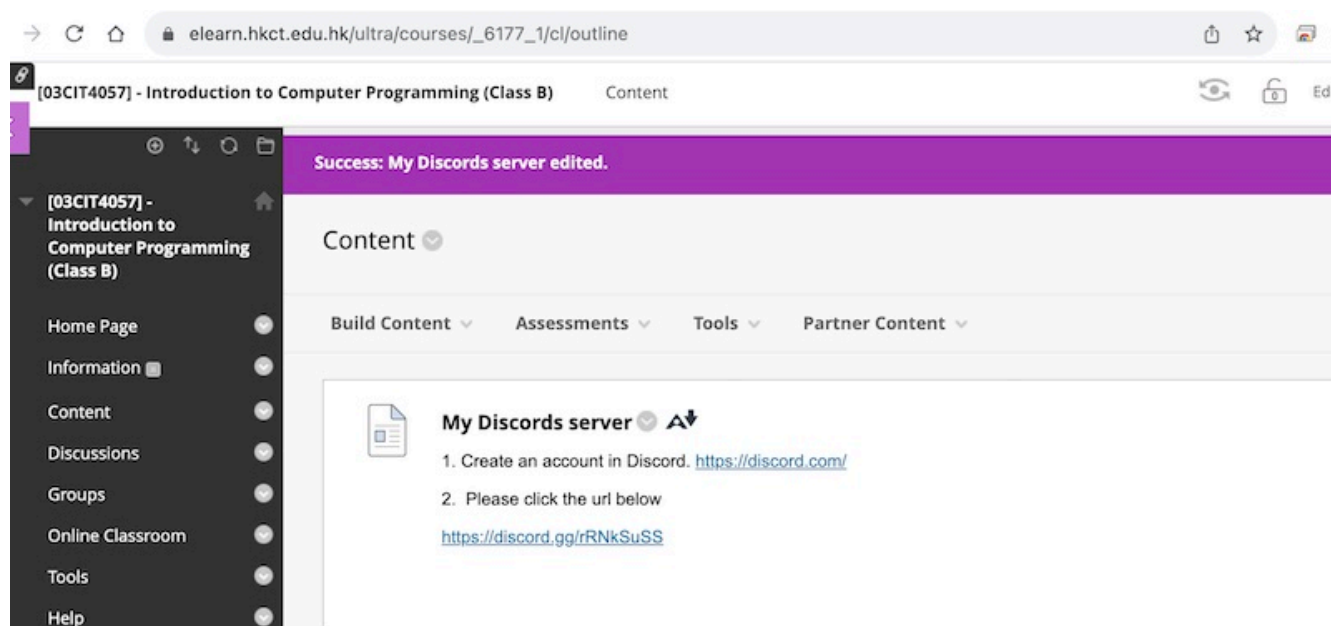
elearn.hkct.edu.hk/ultra/courses/_6177_1/cl/outline

[03CIT4057] - Introduction to Computer Programming (Class B)    Content

Ed

[03CIT4057] - Introduction to Computer Programming (Class B)

Home Page
Information
Content
Discussions
Groups
Online Classroom
Tools
Help

Success: My Discords server edited.

Content

Build Content    Assessments    Tools    Partner Content

My Discords server

1. Create an account in Discord. https://discord.com/

2. Please click the url below

https://discord.gg/rRNkSuSS